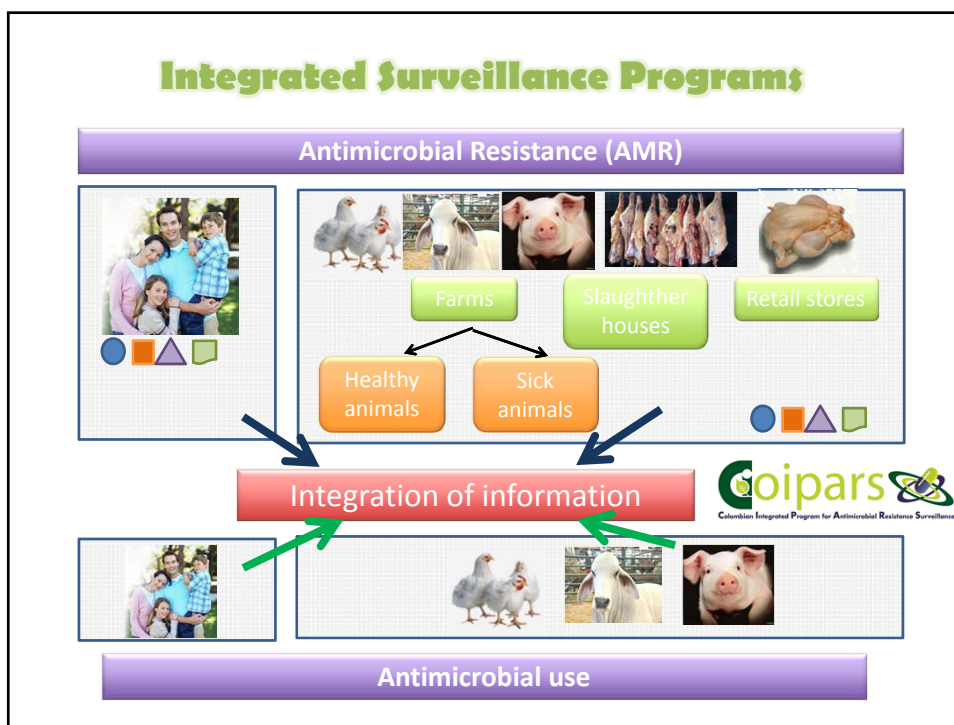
Integrated Surveillance Programs

Antimicrobial Resistance (AMR)

Farms

Slaughter houses

Retail stores

Healthy animals

Sick animals

Integration of information

Coipars

Colombian Integrated Program for Antimicrobial Resistance Surveillance

Antimicrobial use